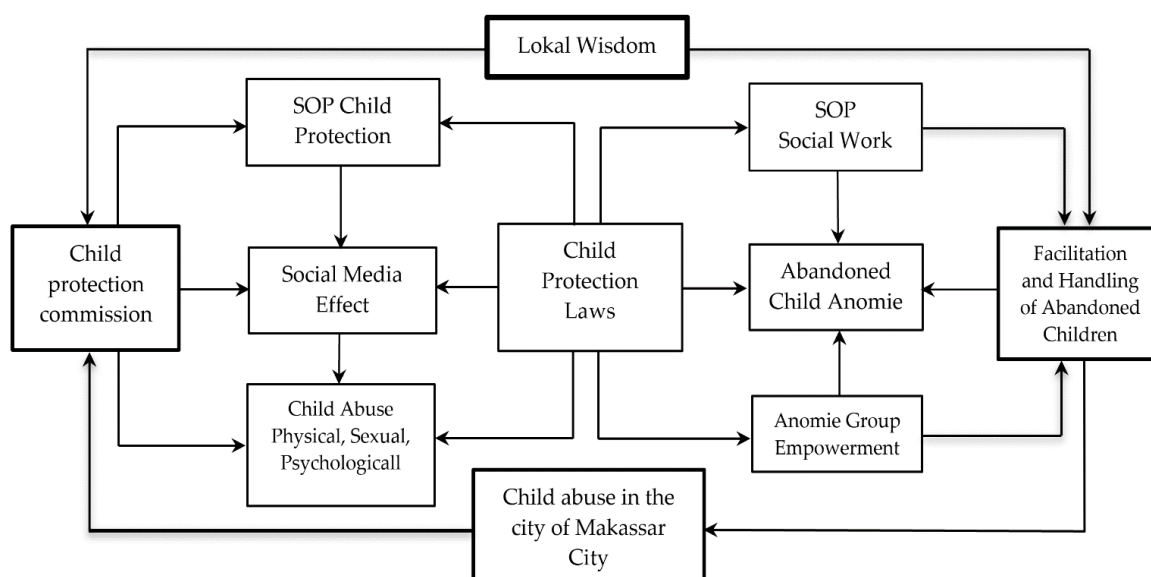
Lokal Wisdom

SOP Child Protection

SOP Social Work

Child protection commission

Social Media Effect

Child Protection Laws

Abandoned Child Anomie

Facilitation and Handling of Abandoned Children

Child Abuse Physical, Sexual, Psychologicall

Anomie Group Empowerment

Child abuse in the city of Makassar City